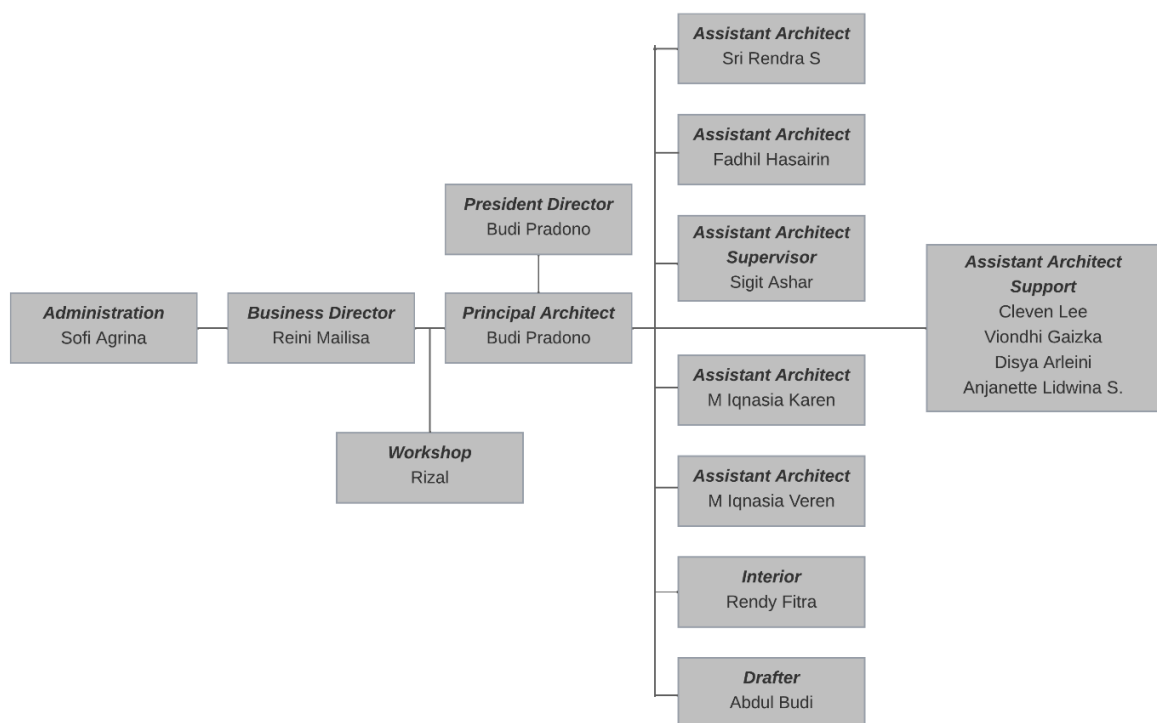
Assistant Architect
Sri Rendra S

Assistant Architect
Fadhil Hasairin

President Director
Budi Pradono

Assistant Architect Supervisor
Sigit Ashar

Assistant Architect Support
Cleven Lee
Viondhi Gaizka
Disya Arleini
Anjanette Lidwina S.

Administration
Sofi Agrina

Business Director
Reini Mailisa

Principal Architect
Budi Pradono

Assistant Architect
M Iqnasia Karen

Workshop
Rizal

Assistant Architect
M Iqnasia Veren

Interior
Rendy Fitra

Drafter
Abdul Budi